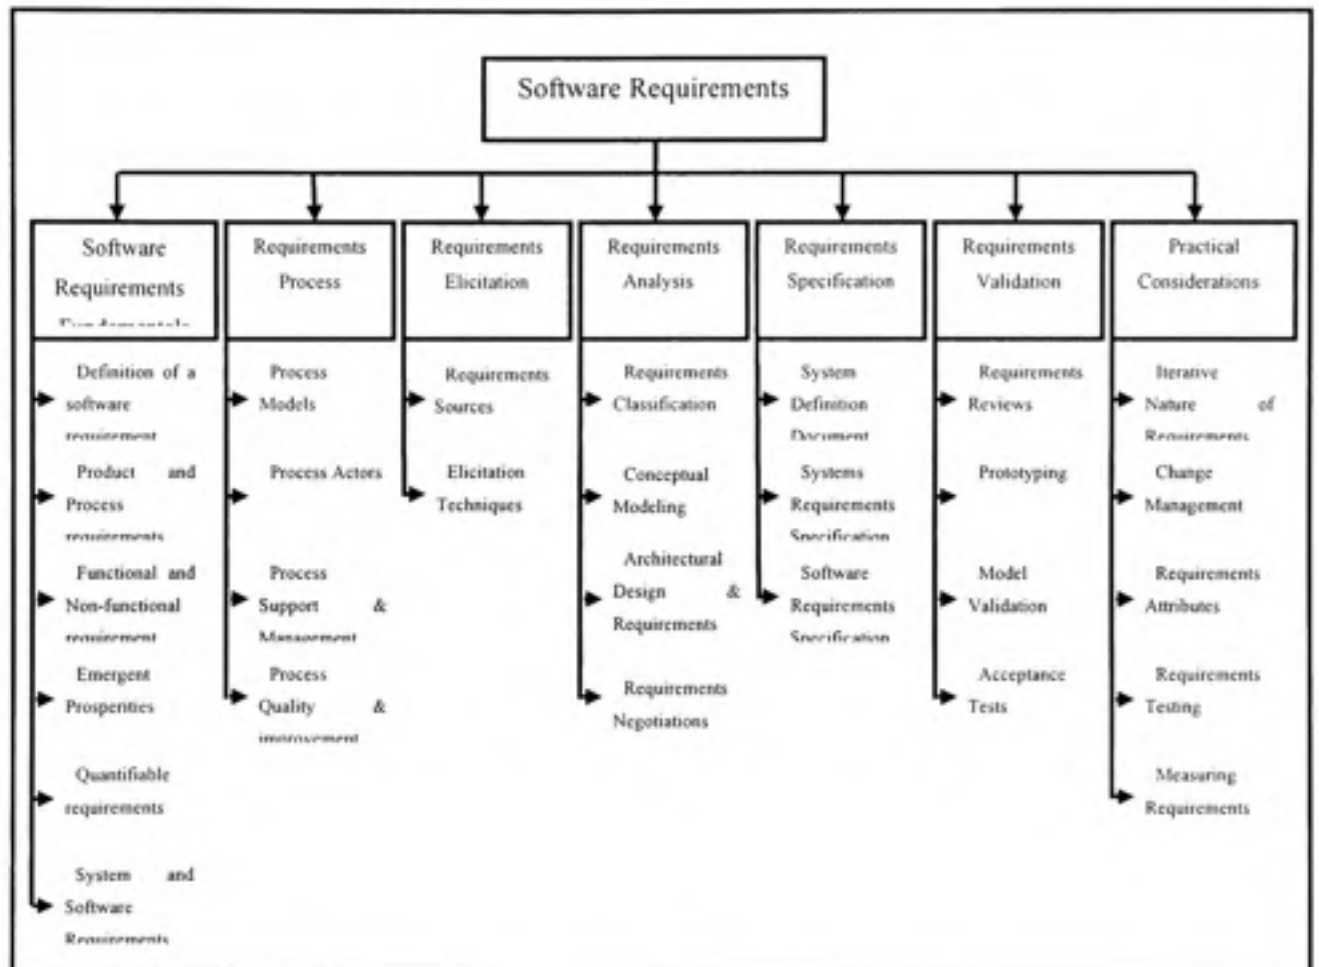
Software Requirements

Software Requirements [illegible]

Definition of a software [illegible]

Product and Process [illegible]

Functional and Non-functional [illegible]

Emergent Prosperities

Quantifiable requirements

System and Software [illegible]

Requirements Process

Process Models

Process Actors

Process Support & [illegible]

Process Quality & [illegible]

Requirements Elicitation

Requirements Sources

Elicitation Techniques

Requirements Analysis

Requirements Classification

Conceptual Modeling

Architectural Design & Requirements

Requirements Negotiations

Requirements Specification

System Definition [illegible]

Systems Requirements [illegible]

Software Requirements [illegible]

Requirements Validation

Requirements Reviews

Prototyping

Model Validation

Acceptance Tests

Practical Considerations

Iterative Nature of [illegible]

Change Management

Requirements Attributes

Requirements Testing

Measuring Requirements